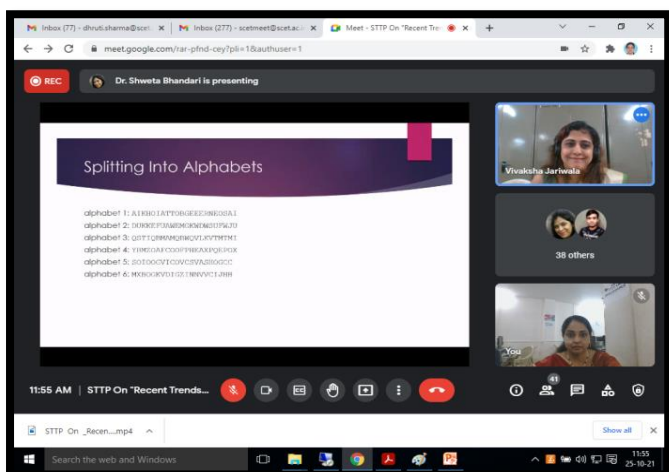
Inbox (77) - dhruti.sharma@scet... ×
Inbox (277) - scetmeet@scet.ac... ×
Meet - STTP On "Recent Tre... ×
+

meet.google.com/rar-pfnd-cey?pli=1&authuser=1

REC
Dr. Shweta Bhandari is presenting

Splitting Into Alphabets

alphabet 1: AIRMOIATTOBGEEEDMKOSAI
alphabet 2: DURKEFUAWEMGKWEMSUFWJU
alphabet 3: QSTTIQRMAMQRNQVLKVTMTMI
alphabet 4: YHMIOAFCOOFPHKAXPQKPGX
alphabet 5: SOIOOGVICOVCSVASHOGCC
alphabet 6: MXBGGKVDIGXIMNVVCIJHH

Vivaksha Jariwala
38 others
You

11:55 AM | STTP On "Recent Trends...

41

STTP On _Recen....mp4 ^
Show all ×

Search the web and Windows
11:55
25-10-21